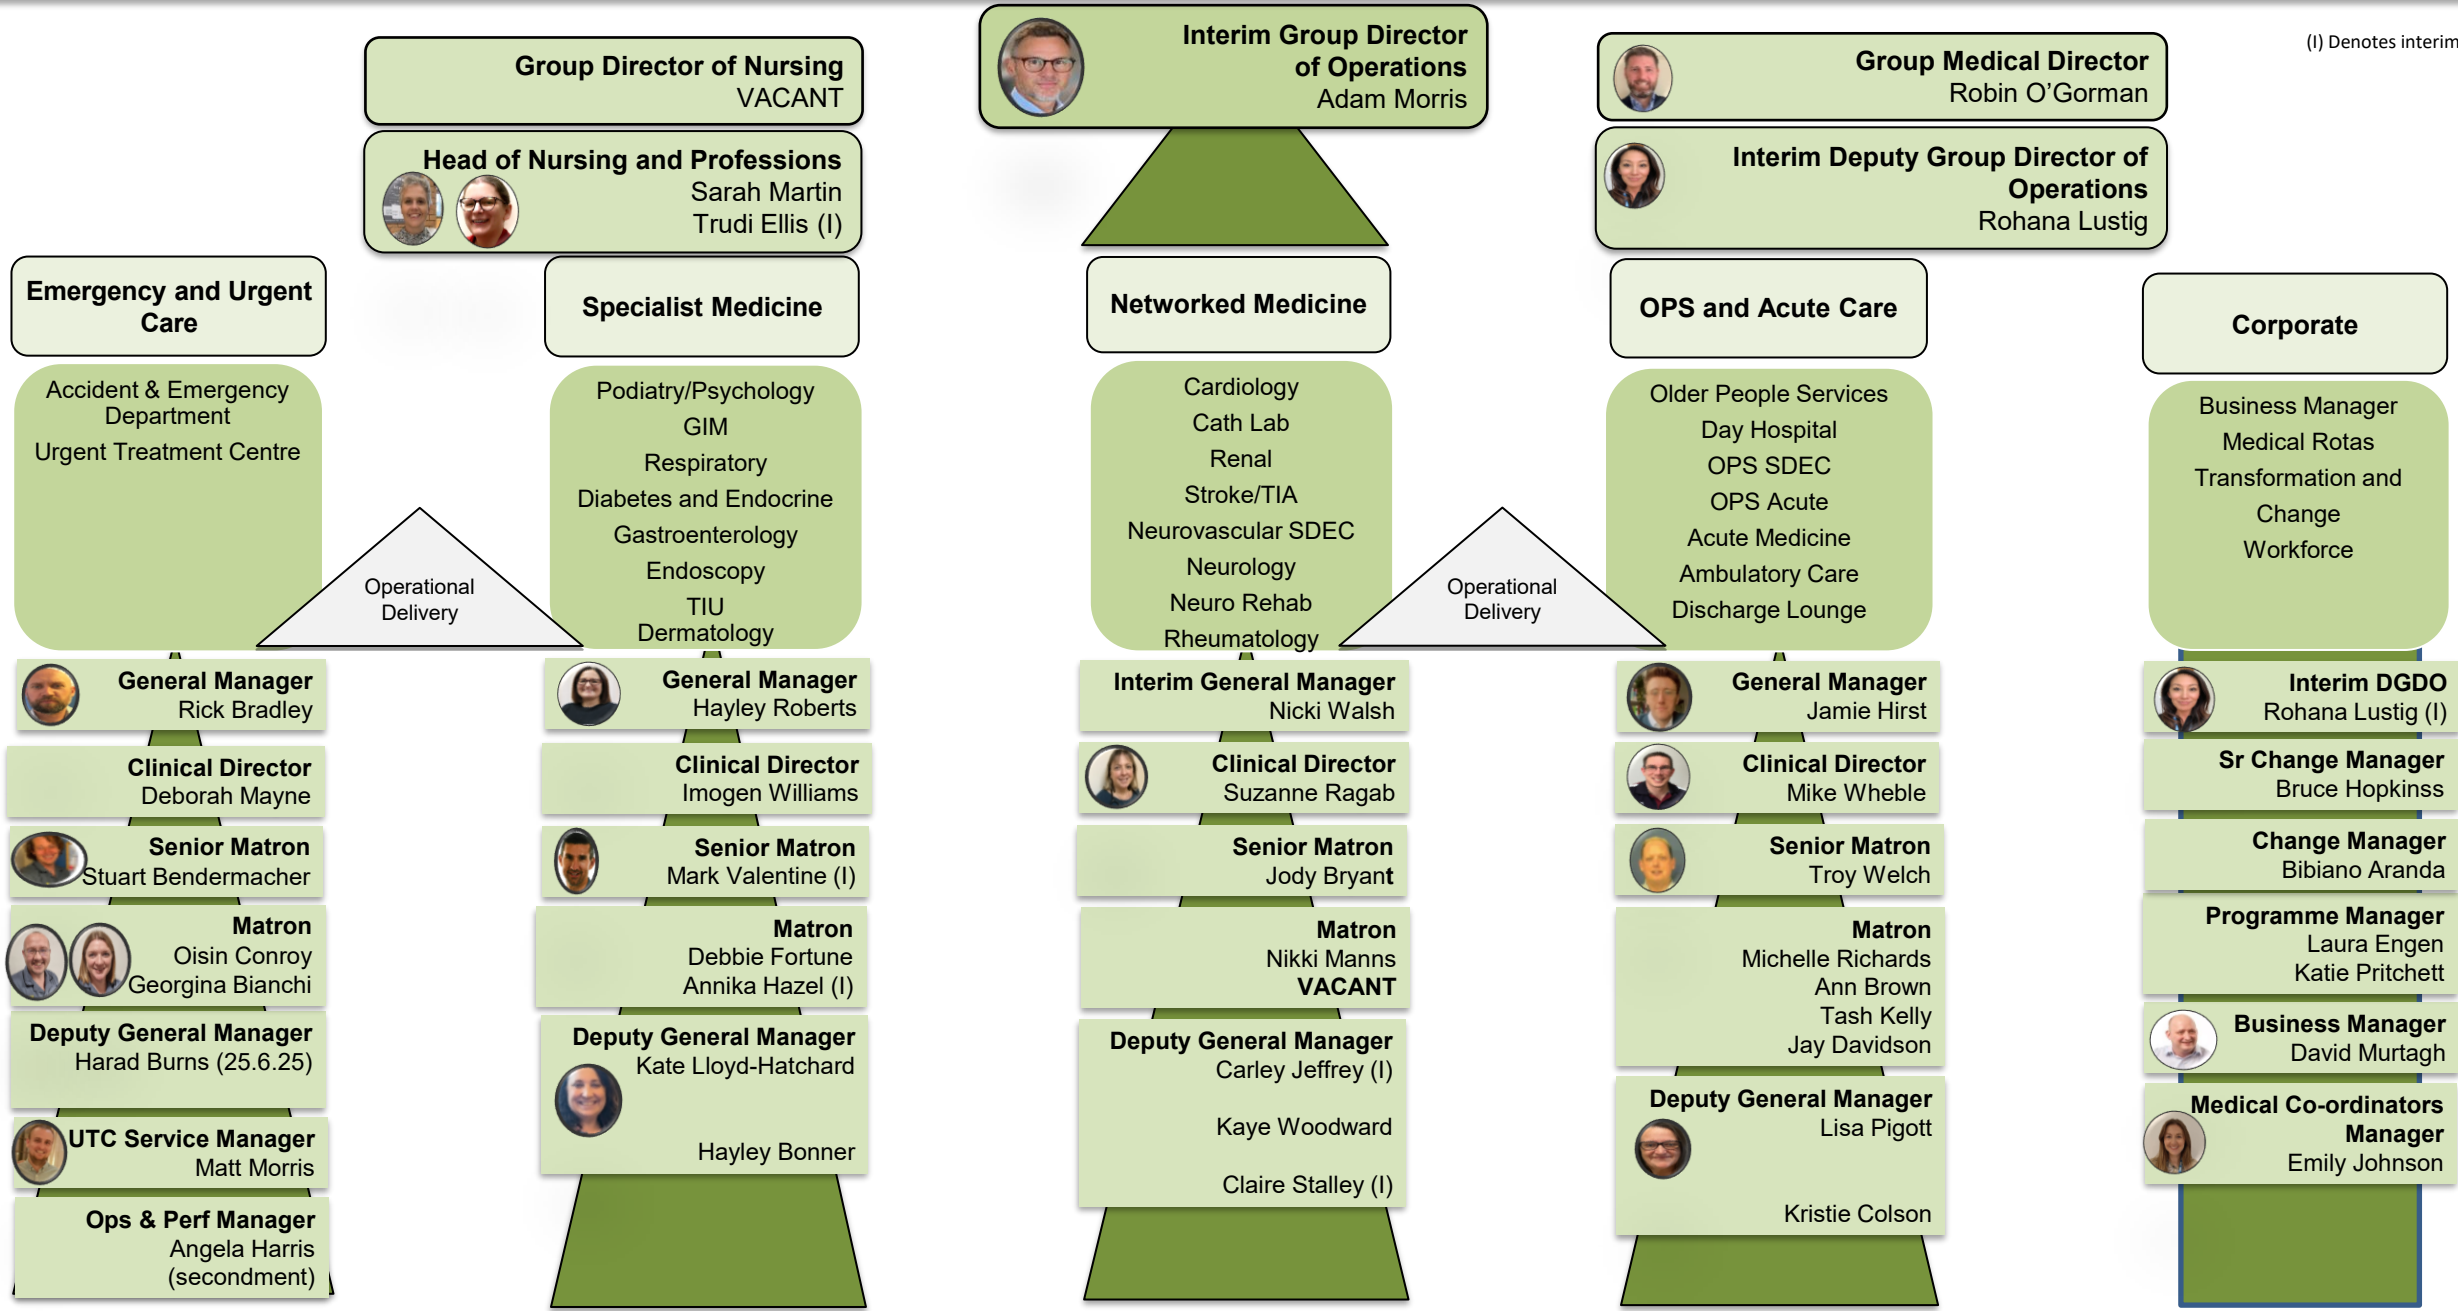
(I) Denotes interim

Group Director of Nursing
VACANT

Head of Nursing and Professions
Sarah Martin
Trudi Ellis (I)

Interim Group Director of Operations
Adam Morris

Group Medical Director
Robin O'Gorman

Interim Deputy Group Director of Operations
Rohana Lustig

Emergency and Urgent Care

Accident & Emergency Department
Urgent Treatment Centre

General Manager
Rick Bradley

Clinical Director
Deborah Mayne

Senior Matron
Stuart Bendermacher

Matron
Oisin Conroy
Georgina Bianchi

Deputy General Manager
Harad Burns (25.6.25)

UTC Service Manager
Matt Morris

Ops & Perf Manager
Angela Harris
(secondment)

Operational Delivery

Specialist Medicine

Podiatry/Psychology
GIM
Respiratory
Diabetes and Endocrine
Gastroenterology
Endoscopy
TIU
Dermatology

General Manager
Hayley Roberts

Clinical Director
Imogen Williams

Senior Matron
Mark Valentine (I)

Matron
Debbie Fortune
Annika Hazel (I)

Deputy General Manager
Kate Lloyd-Hatchard

Hayley Bonner

Networked Medicine

Cardiology
Cath Lab
Renal
Stroke/TIA
Neurovascular SDEC
Neurology
Neuro Rehab
Rheumatology

Interim General Manager
Nicki Walsh

Clinical Director
Suzanne Ragab

Senior Matron
Jody Bryant

Matron
Nikki Manns
VACANT

Deputy General Manager
Carley Jeffrey (I)

Kaye Woodward

Claire Stalley (I)

Operational Delivery

OPS and Acute Care

Older People Services
Day Hospital
OPS SDEC
OPS Acute
Acute Medicine
Ambulatory Care
Discharge Lounge

General Manager
Jamie Hirst

Clinical Director
Mike Wheble

Senior Matron
Troy Welch

Matron
Michelle Richards
Ann Brown
Tash Kelly
Jay Davidson

Deputy General Manager
Lisa Pigott

Kristie Colson

Corporate

Business Manager
Medical Rotas
Transformation and Change
Workforce

Interim DGDO
Rohana Lustig (I)

Sr Change Manager
Bruce Hopkinss

Change Manager
Bibiano Aranda

Programme Manager
Laura Engen
Katie Pritchett

Business Manager
David Murtagh

Medical Co-ordinators Manager
Emily Johnson